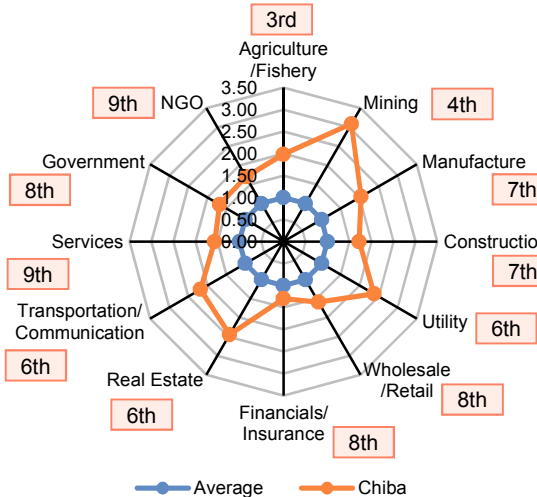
3rd
Agriculture
/Fishery
3.50
3.00
2.50
2.00
1.50
1.00
0.50
0.00
9th NGO
Mining 4th
Government
8th
Manufacture
7th
Services
9th
Constructio
7th
Transportation/
Communication
6th
Utility 6th
Real Estate
6th
Wholesale
/Retail
8th
Financials/
Insurance
8th
Average
Chiba